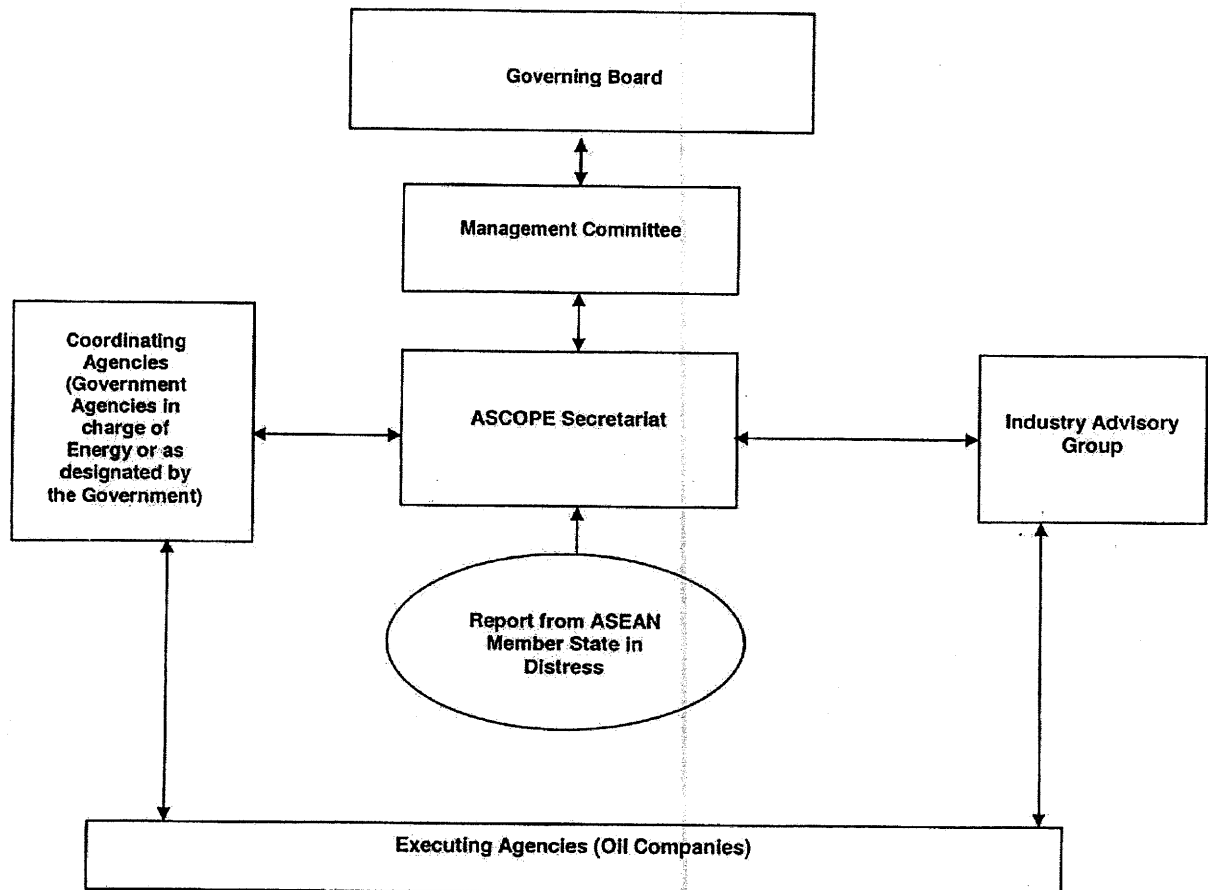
Governing Board

Management Committee

Coordinating Agencies (Government Agencies in charge of Energy or as designated by the Government)

ASCOPE Secretariat

Industry Advisory Group

Report from ASEAN Member State in Distress

Executing Agencies (Oil Companies)